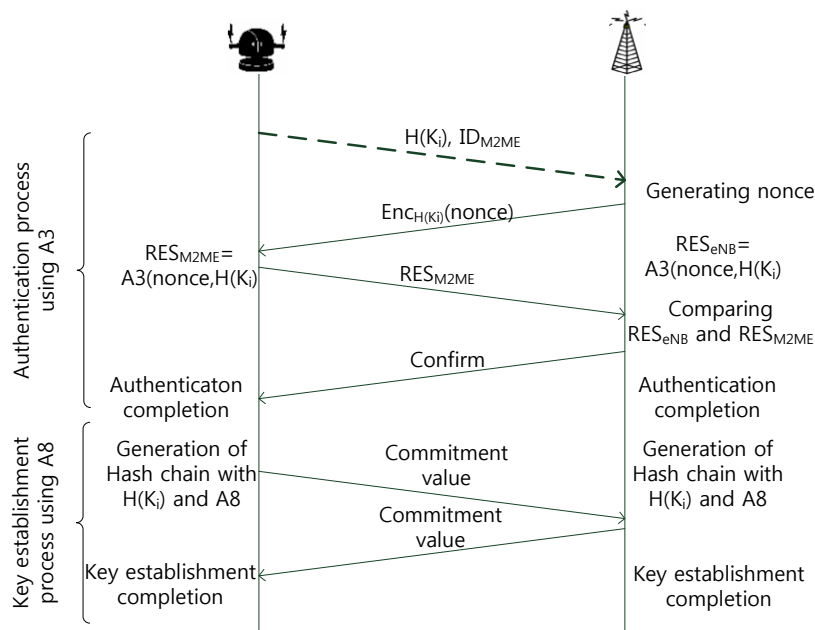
Authentication process using A3

$H(K_i)$, $ID_{M2ME}$

Generating nonce

$Enc_{H(Ki)}(nonce)$

$RES_{M2ME}$= A3(nonce,$H(K_i)$

$RES_{eNB}$= A3(nonce,$H(K_i)$

$RES_{M2ME}$

Comparing $RES_{eNB}$ and $RES_{M2ME}$

Confirm

Authenticaton completion

Authentication completion

Key establishment process using A8

Generation of Hash chain with $H(K_i)$ and A8

Commitment value

Generation of Hash chain with $H(K_i)$ and A8

Commitment value

Key establishment completion

Key establishment completion